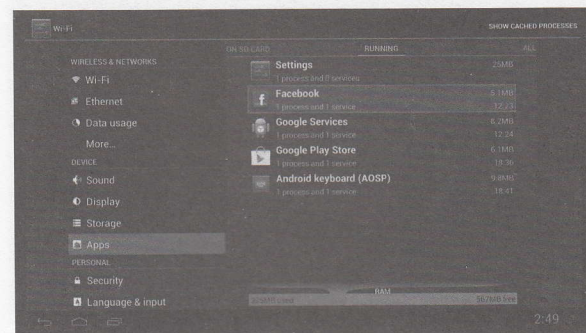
Wi-Fi

SHOW CACHED PROCESSES

WIRELESS & NETWORKS
Wi-Fi
Ethernet
Data usage
More...
DEVICE
Sound
Display
Storage
Apps
PERSONAL
Security
Language & input

ON SD CARD
RUNNING
ALL

Settings
1 process and 0 services
25MB

Facebook
1 process and 1 service
5.1MB
12:23

Google Services
1 process and 1 service
8.2MB
12:24

Google Play Store
1 process and 1 service
6.1MB
18:30

Android keyboard (AOSP)
1 process and 1 service
9.4MB
18:41

RAM
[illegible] used
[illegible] free

2:49